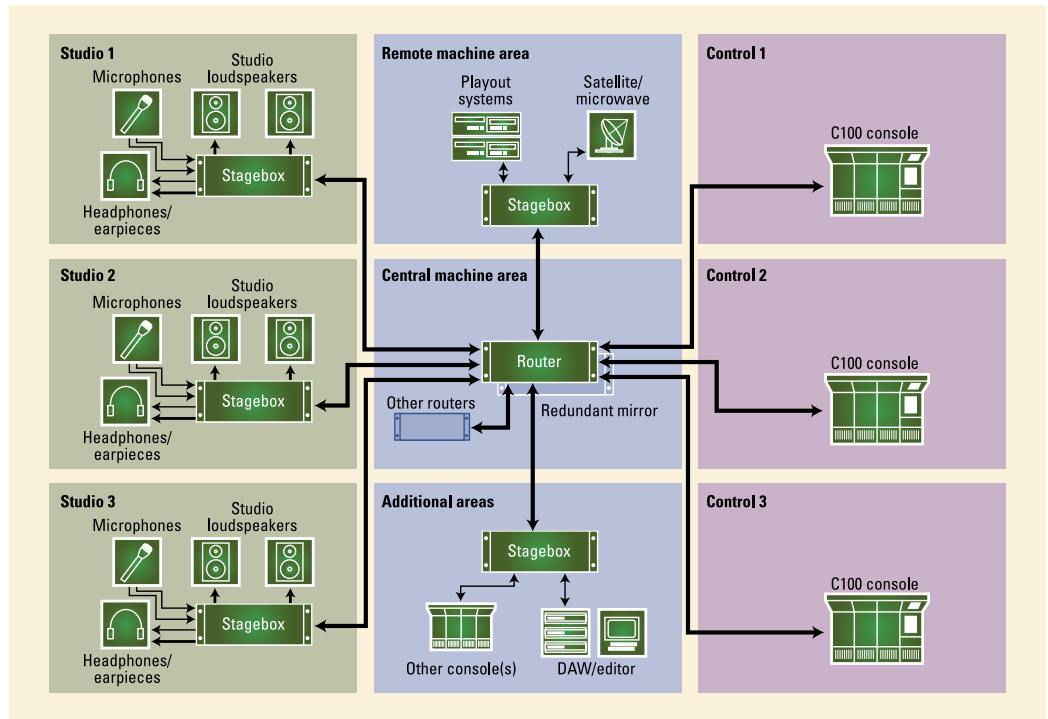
Studio 1
Microphones
Studio loudspeakers
Stagebox
Headphones/ earpieces

Studio 2
Microphones
Studio loudspeakers
Stagebox
Headphones/ earpieces

Studio 3
Microphones
Studio loudspeakers
Stagebox
Headphones/ earpieces

Remote machine area
Playout systems
Satellite/ microwave
Stagebox

Central machine area
Router
Other routers
Redundant mirror

Additional areas
Stagebox
Other console(s)
DAW/editor

Control 1
C100 console

Control 2
C100 console

Control 3
C100 console